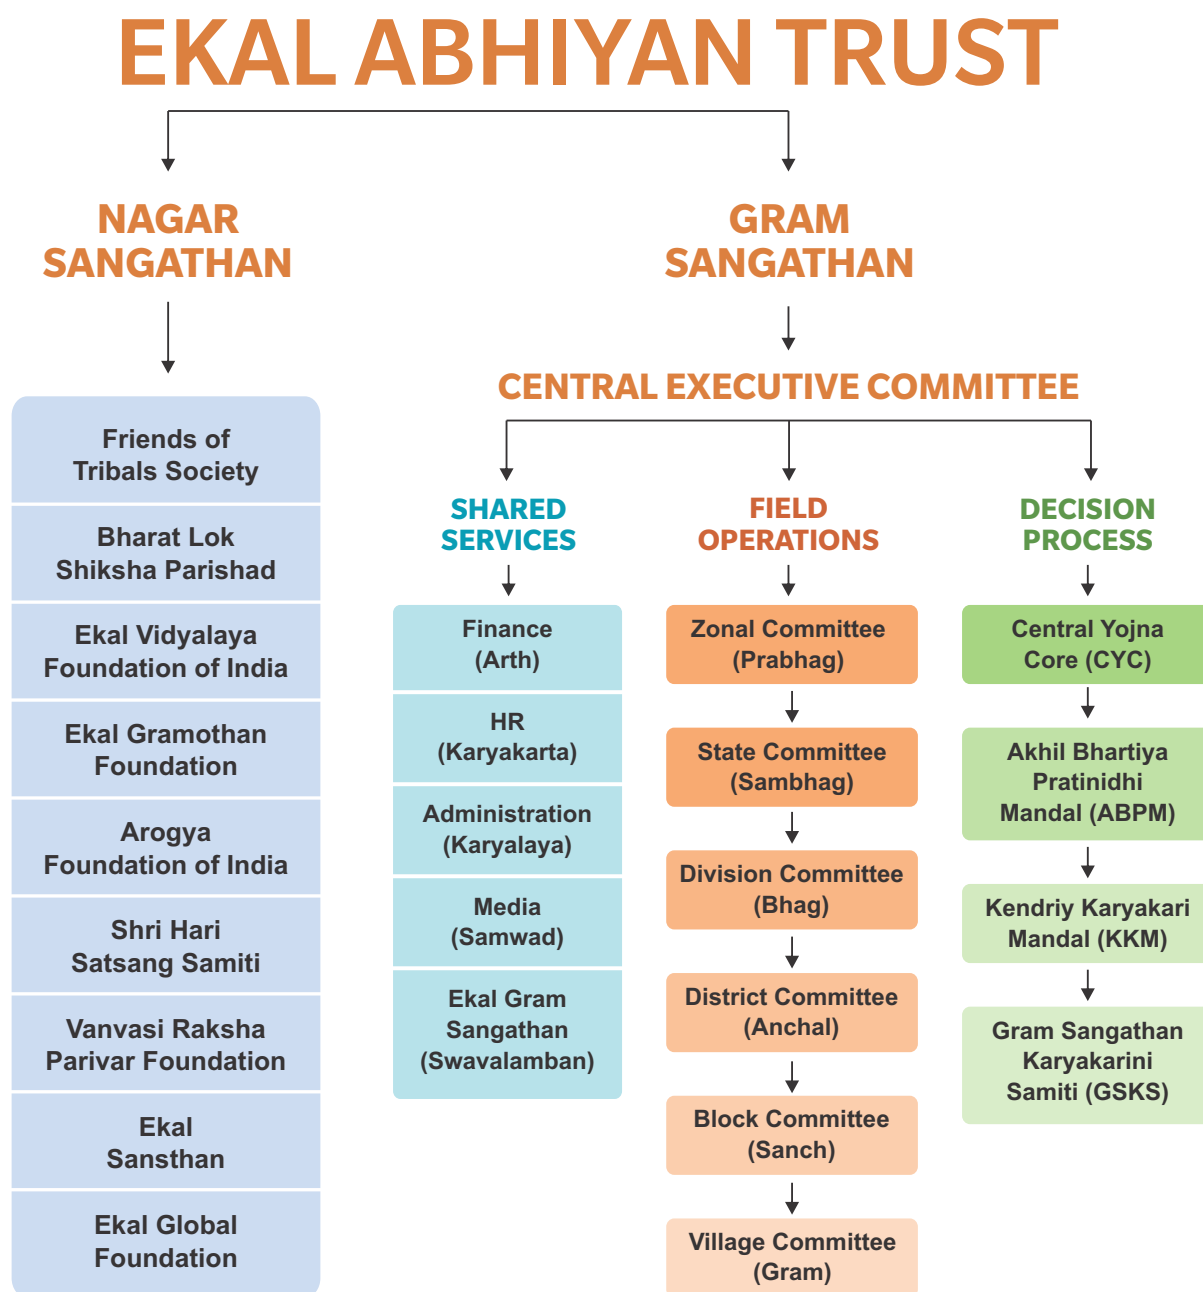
EKAL ABHIYAN TRUST

NAGAR SANGATHAN

Friends of Tribals Society

Bharat Lok Shiksha Parishad

Ekal Vidyalaya Foundation of India

Ekal Gramothan Foundation

Arogya Foundation of India

Shri Hari Satsang Samiti

Vanvasi Raksha Parivar Foundation

Ekal Sansthan

Ekal Global Foundation

GRAM SANGATHAN

CENTRAL EXECUTIVE COMMITTEE

SHARED SERVICES

Finance (Arth)

HR (Karyakarta)

Administration (Karyalaya)

Media (Samwad)

Ekal Gram Sangathan (Swavalamban)

FIELD OPERATIONS

Zonal Committee (Prabhag)

State Committee (Sambhag)

Division Committee (Bhag)

District Committee (Anchal)

Block Committee (Sanch)

Village Committee (Gram)

DECISION PROCESS

Central Yojna Core (CYC)

Akhil Bhartiya Pratinidhi Mandal (ABPM)

Kendriy Karyakari Mandal (KKM)

Gram Sangathan Karyakarini Samiti (GSKS)